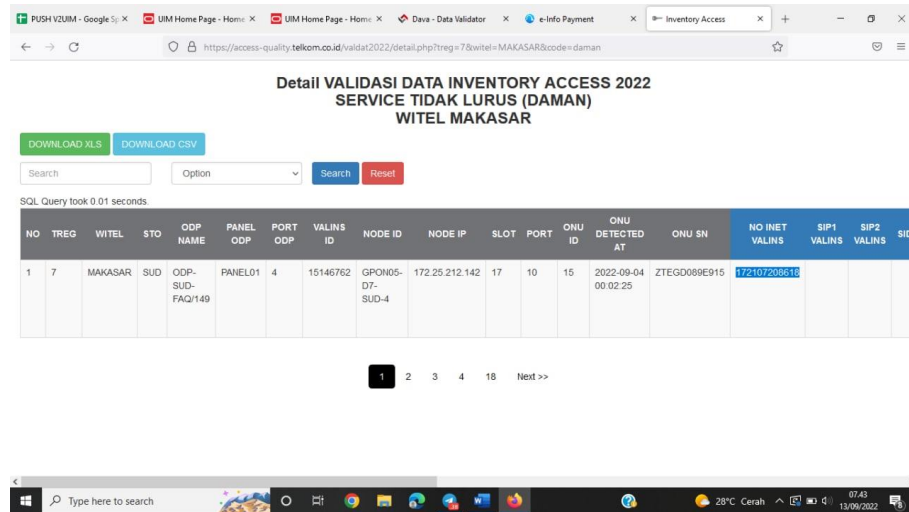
PUSH V2UIM - Google Sp ×   UIM Home Page - Home ×   UIM Home Page - Home ×   Dava - Data Validator ×   e-Info Payment ×   Inventory Access ×   +

https://access-quality.telkom.co.id/valdat2022/detail.php?treg=7&witel=MAKASAR&code=daman

Detail VALIDASI DATA INVENTORY ACCESS 2022
SERVICE TIDAK LURUS (DAMAN)
WITEL MAKASAR

DOWNLOAD XLS   DOWNLOAD CSV

Search   Option   Search   Reset

SQL Query took 0.01 seconds.

| NO | TREG | WITEL | STO | ODP NAME | PANEL ODP | PORT ODP | VALINS ID | NODE ID | NODE IP | SLOT | PORT | ONU ID | ONU DETECTED AT | ONU SN | NO INET VALINS | SIP1 VALINS | SIP2 VALINS | SID |
|---|---|---|---|---|---|---|---|---|---|---|---|---|---|---|---|---|---|---|
| 1 | 7 | MAKASAR | SUD | ODP-SUD-FAQ/149 | PANEL01 | 4 | 15146762 | GPON05-D7-SUD-4 | 172.25.212.142 | 17 | 10 | 15 | 2022-09-04 00:02:25 | ZTEGD089E915 | 172107208618 | | | |

1   2   3   4   18   Next >>

Type here to search   28°C Cerah   07.43 13/09/2022